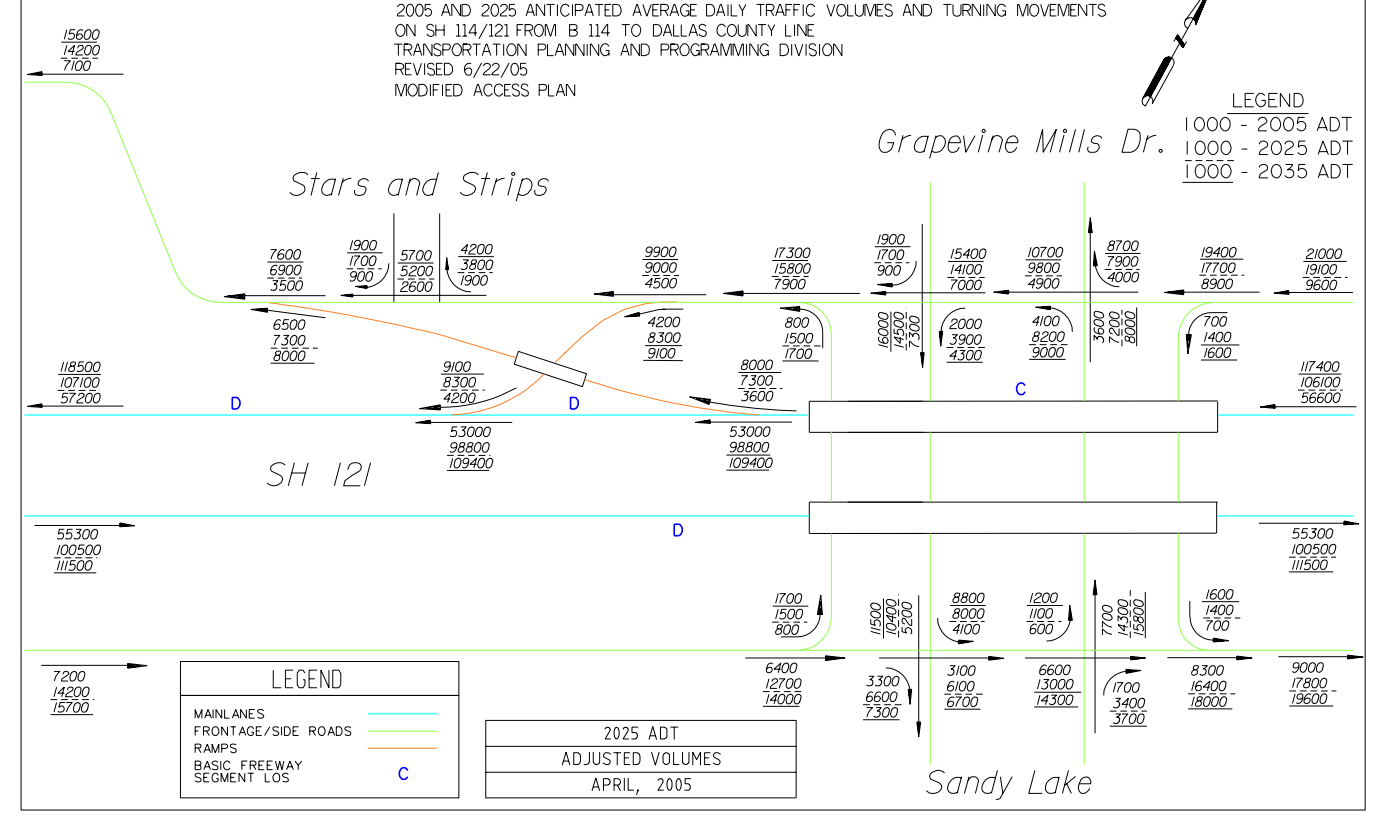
2005 AND 2025 ANTICIPATED AVERAGE DAILY TRAFFIC VOLUMES AND TURNING MOVEMENTS
ON SH 114/121 FROM B 114 TO DALLAS COUNTY LINE
TRANSPORTATION PLANNING AND PROGRAMMING DIVISION
REVISED 6/22/05
MODIFIED ACCESS PLAN

LEGEND
1000 - 2005 ADT
1000 - 2025 ADT
1000 - 2035 ADT

Grapevine Mills Dr.

Stars and Strips

15600
14200
7100

7600
6900
3500

1900
1700
900

5700
5200
2600

4200
3800
1900

9900
9000
4500

17300
15800
7900

1900
1700
900

15400
14100
7000

10700
9800
4900

8700
7900
4000

19400
17700
8900

21000
19100
9600

6500
7300
8000

4200
8300
9100

800
1500
1700

16000
14500
7300

2000
3900
4300

4100
8200
9000

3600
7200
8000

700
1400
1600

118500
107100
57200

9100
8300
4200

8000
7300
3600

117400
106100
56600

D

D

C

53000
98800
109400

53000
98800
109400

SH 121

55300
100500
111500

D

55300
100500
111500

1700
1500
800

11500
10400
5200

8800
8000
4100

1200
1100
600

7700
14300
15800

1600
1400
700

7200
14200
15700

6400
12700
14000

3300
6600
7300

3100
6100
6700

6600
13000
14300

1700
3400
3700

8300
16400
18000

9000
17800
19600

LEGEND
MAINLANES
FRONTAGE/SIDE ROADS
RAMPS
BASIC FREEWAY SEGMENT LOS C

2025 ADT
ADJUSTED VOLUMES
APRIL, 2005

Sandy Lake